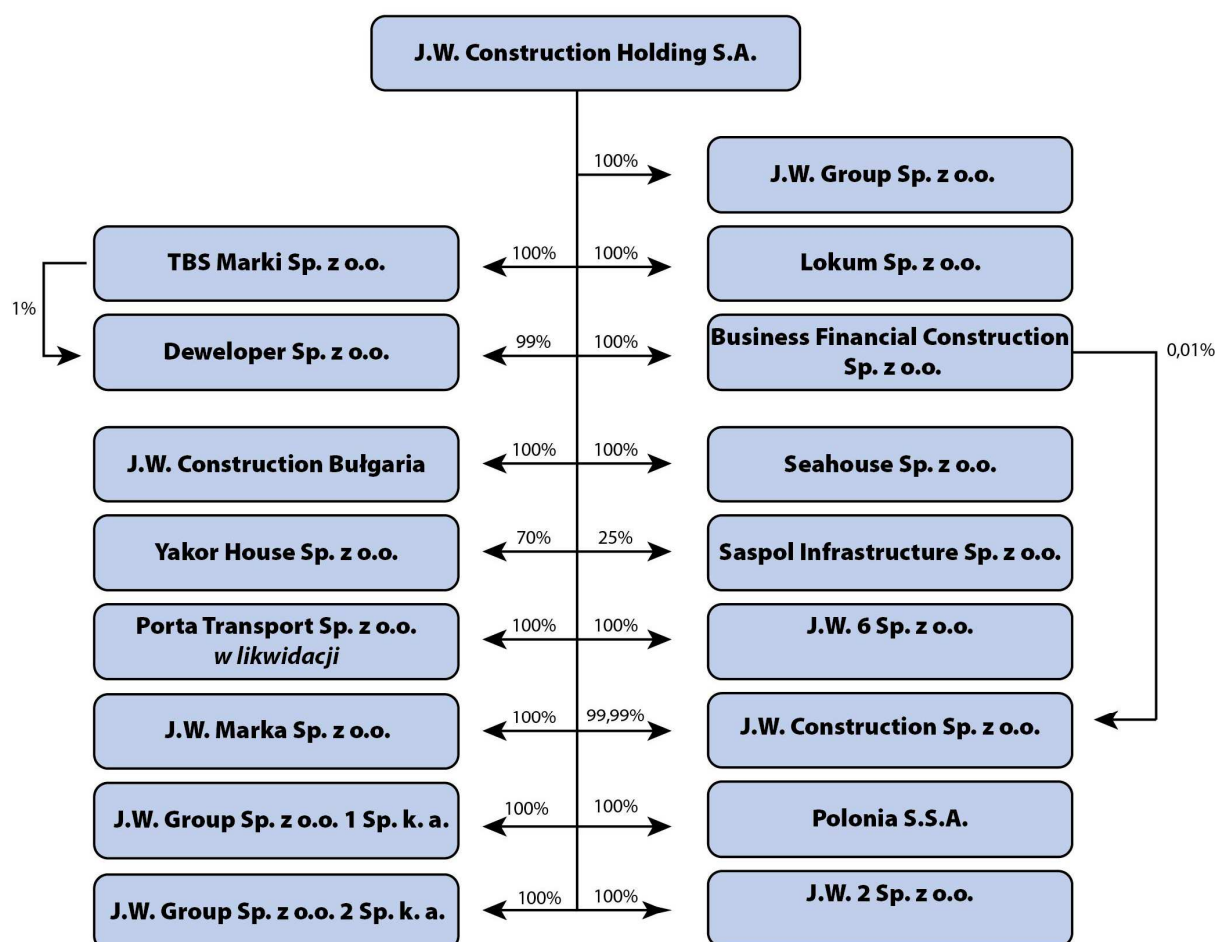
J.W. Construction Holding S.A.

100%
J.W. Group Sp. z o.o.

TBS Marki Sp. z o.o.
100%
100%
Lokum Sp. z o.o.

1%

Deweloper Sp. z o.o.
99%
100%
Business Financial Construction Sp. z o.o.
0,01%

J.W. Construction Bułgaria
100%
100%
Seahouse Sp. z o.o.

Yakor House Sp. z o.o.
70%
25%
Saspol Infrastructure Sp. z o.o.

Porta Transport Sp. z o.o. *w likwidacji*
100%
100%
J.W. 6 Sp. z o.o.

J.W. Marka Sp. z o.o.
100%
99,99%
J.W. Construction Sp. z o.o.

J.W. Group Sp. z o.o. 1 Sp. k. a.
100%
100%
Polonia S.S.A.

J.W. Group Sp. z o.o. 2 Sp. k. a.
100%
100%
J.W. 2 Sp. z o.o.